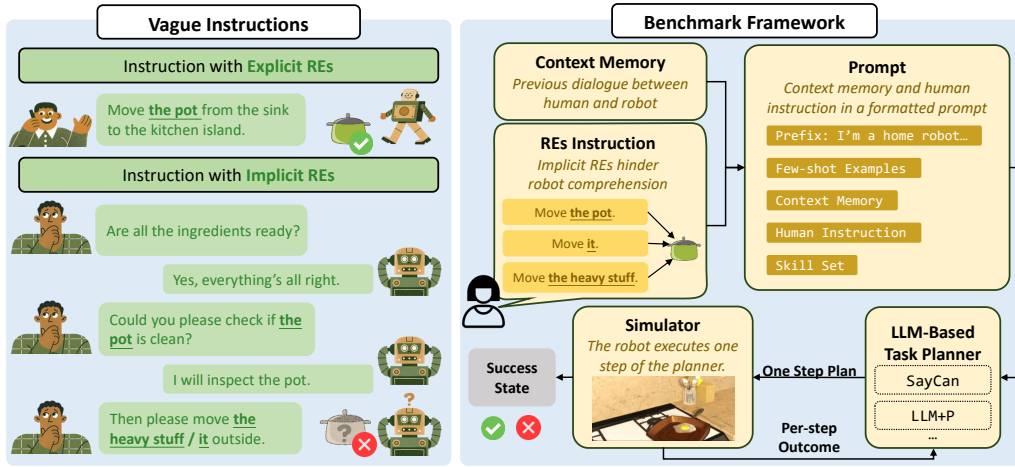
Vague Instructions

Instruction with Explicit REs

Move the pot from the sink to the kitchen island.

Instruction with Implicit REs

Are all the ingredients ready?

Yes, everything's all right.

Could you please check if the pot is clean?

I will inspect the pot.

Then please move the heavy stuff / it outside.

Benchmark Framework

Context Memory
Previous dialogue between human and robot

REs Instruction
Implicit REs hinder robot comprehension

Move the pot.

Move it.

Move the heavy stuff.

Prompt
Context memory and human instruction in a formatted prompt

Prefix: I'm a home robot…

Few-shot Examples

Context Memory

Human Instruction

Skill Set

Simulator
The robot executes one step of the planner.

LLM-Based Task Planner

SayCan

LLM+P

…

One Step Plan

Per-step Outcome

Success State